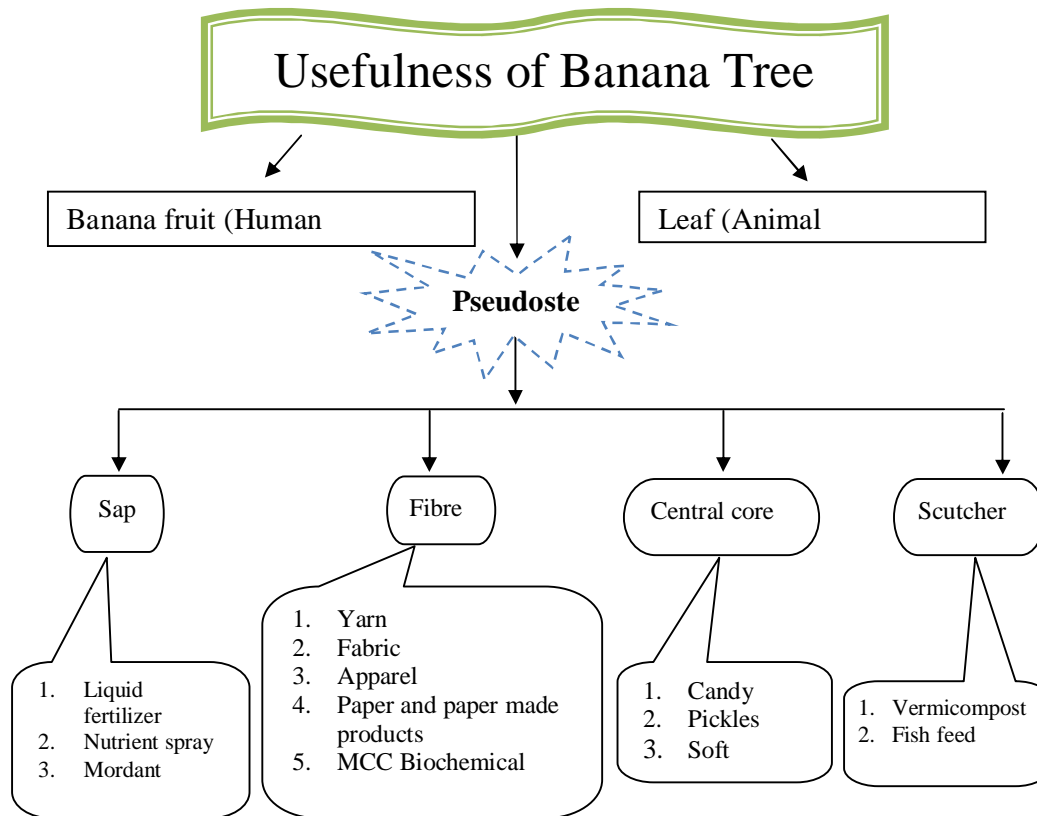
Usefulness of Banana Tree

Banana fruit (Human

Leaf (Animal

Pseudoste

Sap

Fibre

Central core

Scutcher

1. Liquid fertilizer
2. Nutrient spray
3. Mordant

1. Yarn
2. Fabric
3. Apparel
4. Paper and paper made products
5. MCC Biochemical

1. Candy
2. Pickles
3. Soft

1. Vermicompost
2. Fish feed